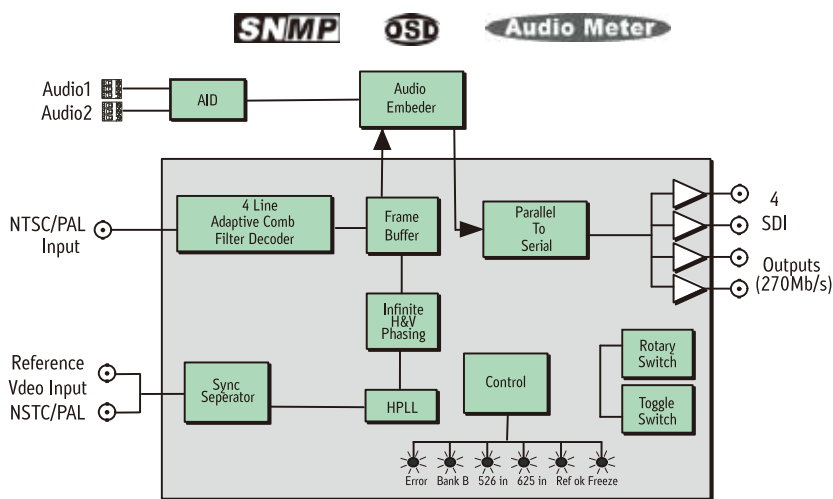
SNMP OSD Audio Meter

Audio1
Audio2
AID
Audio Embeder
NTSC/PAL Input
4 Line Adaptive Comb Filter Decoder
Frame Buffer
Parallel To Serial
4 SDI Outputs (270Mb/s)
Infinite H&V Phasing
Reference Vdeo Input NSTC/PAL
Sync Seperator
HPLL
Control
Rotary Switch
Toggle Switch
Error
Bank B
526 in
625 in
Ref ok
Freeze